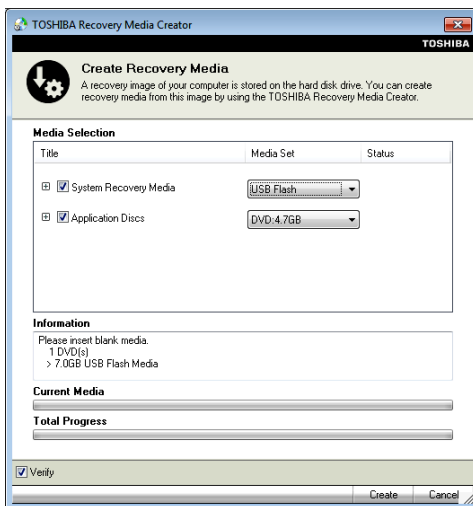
TOSHIBA Recovery Media Creator

TOSHIBA

Create Recovery Media

A recovery image of your computer is stored on the hard disk drive. You can create recovery media from this image by using the TOSHIBA Recovery Media Creator.

Media Selection

| Title | Media Set | Status |
|---|---|---|
| System Recovery Media | USB Flash | |
| Application Discs | DVD:4.7GB | |

Information

Please insert blank media.
1 DVD(s)
> 7.0GB USB Flash Media

Current Media

Total Progress

Verify

Create

Cancel